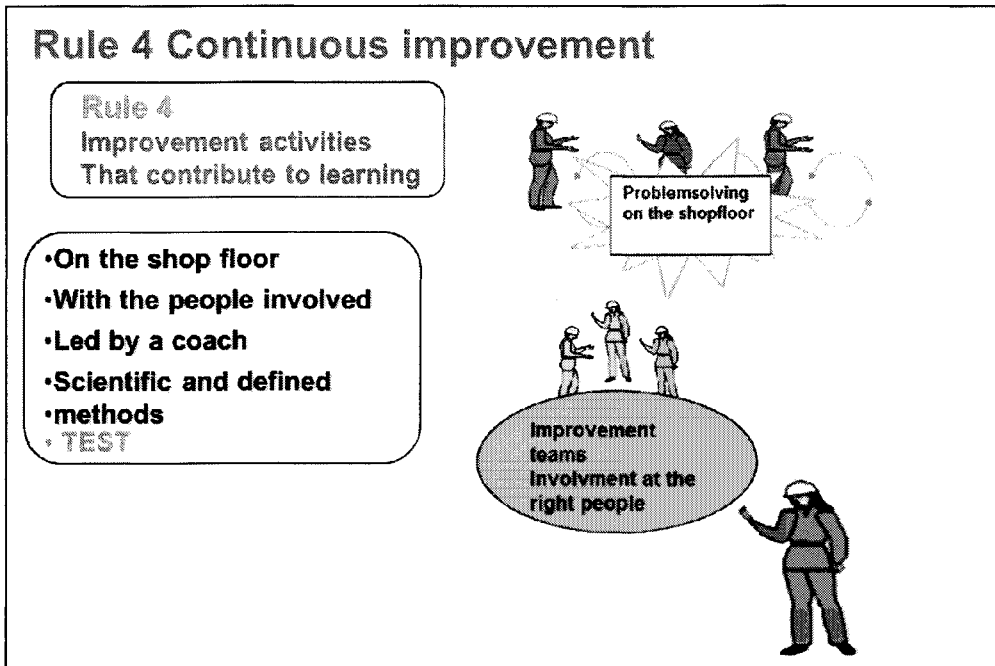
Rule 4 Continuous improvement

Rule 4
Improvement activities
That contribute to learning

•On the shop floor
•With the people involved
•Led by a coach
•Scientific and defined
•methods
•TEST

Problemsolving on the shopfloor

Improvement teams
Involvment at the right people